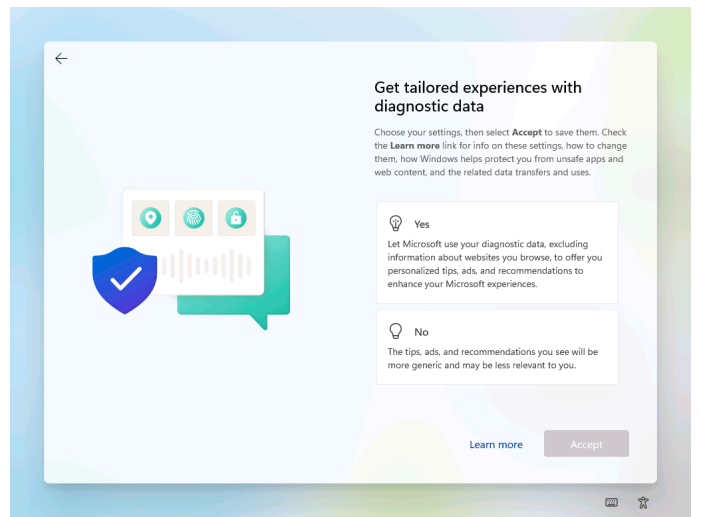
Get tailored experiences with diagnostic data

Choose your settings, then select **Accept** to save them. Check the **Learn more** link for info on these settings, how to change them, how Windows helps protect you from unsafe apps and web content, and the related data transfers and uses.

Yes

Let Microsoft use your diagnostic data, excluding information about websites you browse, to offer you personalized tips, ads, and recommendations to enhance your Microsoft experiences.

No

The tips, ads, and recommendations you see will be more generic and may be less relevant to you.

Learn more

Accept